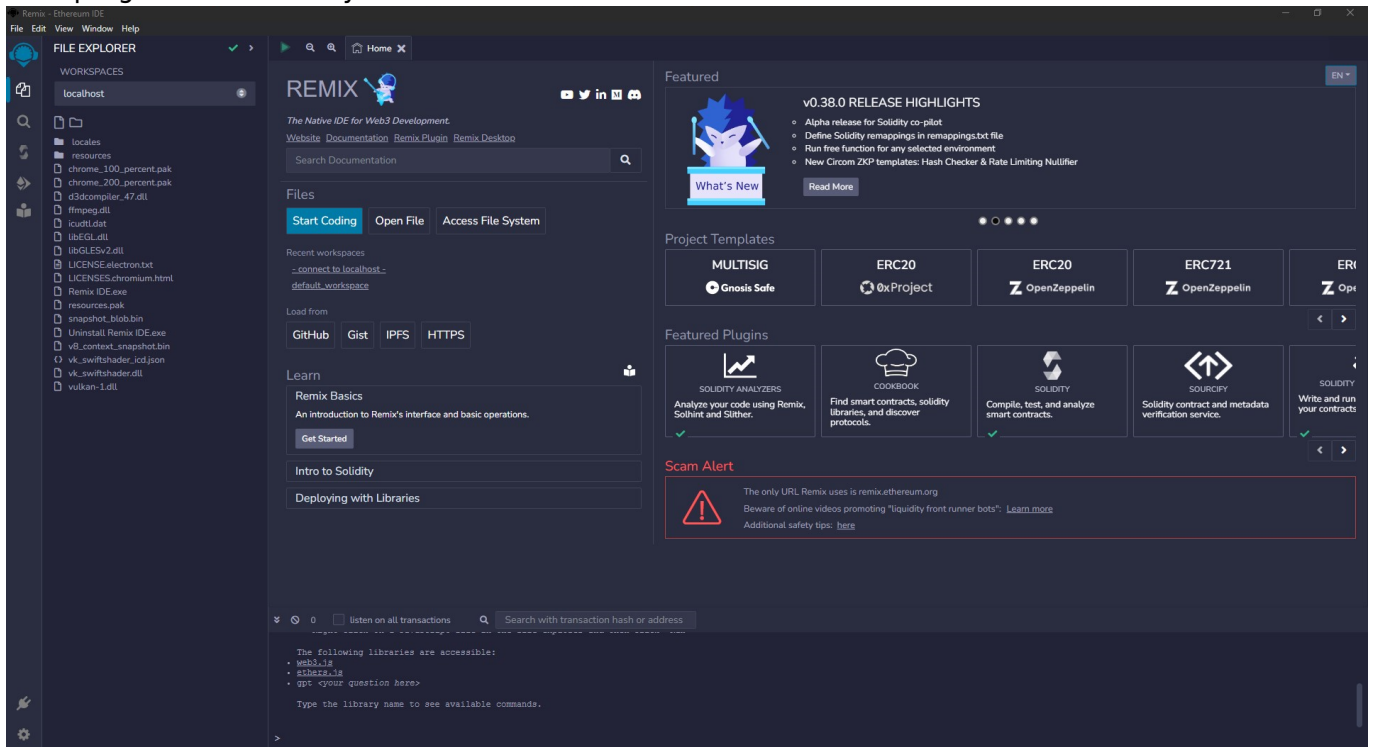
Remix - Ethereum IDE
File Edit View Window Help

FILE EXPLORER

WORKSPACES

localhost

locales
resources
chrome_100_percent.pak
chrome_200_percent.pak
d3dcompiler_47.dll
ffmpeg.dll
icudtl.dat
libEGL.dll
libGLESv2.dll
LICENSE.electron.txt
LICENSES.chromium.html
Remix IDE.exe
resources.pak
snapshot_blob.bin
Uninstall Remix IDE.exe
v8_context_snapshot.bin
vk_swiftshader_icd.json
vk_swiftshader.dll
vulkan-1.dll

Home

REMIX

The Native IDE for Web3 Development.

Website Documentation Remix Plugin Remix Desktop

Search Documentation

Files

Start Coding Open File Access File System

Recent workspaces

- connect to localhost -

default_workspace

Load from

GitHub Gist IPFS HTTPS

Learn

Remix Basics

An introduction to Remix's interface and basic operations.

Get Started

Intro to Solidity

Deploying with Libraries

Featured

EN

What's New

v0.38.0 RELEASE HIGHLIGHTS

- Alpha release for Solidity co-pilot
- Define Solidity remappings in remappings.txt file
- Run free function for any selected environment
- New Circom ZKP templates: Hash Checker & Rate Limiting Nullifier

Read More

Project Templates

| MULTISIG | ERC20 | ERC20 | ERC721 | ER |
|---|---|---|---|---|
| Gnosis Safe | 0xProject | OpenZeppelin | OpenZeppelin | Ope |

Featured Plugins

SOLIDITY ANALYZERS
Analyze your code using Remix, Solhint and Slither.

COOKBOOK
Find smart contracts, solidity libraries, and discover protocols.

SOLIDITY
Compile, test, and analyze smart contracts.

SOURCIFY
Solidity contract and metadata verification service.

SOLIDITY
Write and run your contracts

Scam Alert

The only URL Remix uses is remix.ethereum.org

Beware of online videos promoting "liquidity front runner bots": Learn more

Additional safety tips: here

0 listen on all transactions Search with transaction hash or address

The following libraries are accessible:
- web3.js
- ethers.js
- gpt <your question here>

Type the library name to see available commands.

>